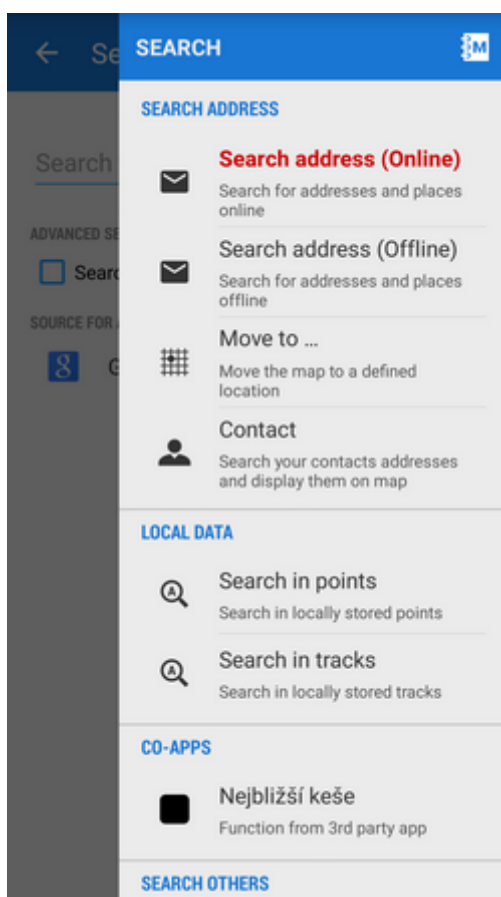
Se

Search

ADVANCED SE

Searc

SOURCE FOR

G

SEARCH

SEARCH ADDRESS

Search address (Online)
Search for addresses and places online

Search address (Offline)
Search for addresses and places offline

Move to ...
Move the map to a defined location

Contact
Search your contacts addresses and display them on map

LOCAL DATA

Search in points
Search in locally stored points

Search in tracks
Search in locally stored tracks

CO-APPS

Nejbližší keše
Function from 3rd party app

SEARCH OTHERS